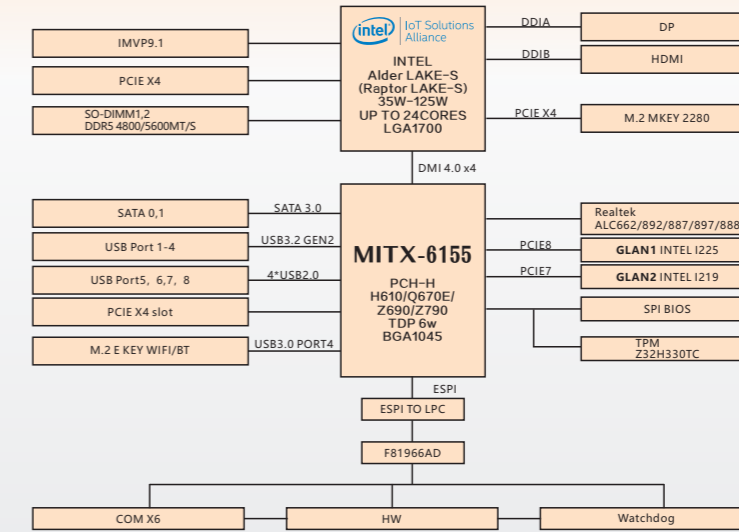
intel IoT Solutions Alliance

INTEL
Alder LAKE-S
(Raptor LAKE-S)
35W-125W
UP TO 24CORES
LGA1700

IMVP9.1

PCIE X4

SO-DIMM1,2
DDR5 4800/5600MT/S

DDIA

DP

DDIB

HDMI

PCIE X4

M.2 MKEY 2280

DMI 4.0 x4

MITX-6155

PCH-H
H610/Q670E/
Z690/Z790
TDP 6w
BGA1045

SATA 0,1

SATA 3.0

USB Port 1-4

USB3.2 GEN2

USB Port5, 6,7, 8

4*USB2.0

PCIE X4 slot

M.2 E KEY WIFI/BT

USB3.0 PORT4

Realtek
ALC662/892/887/897/888

PCIE8

GLAN1 INTEL I225

PCIE7

GLAN2 INTEL I219

SPI BIOS

TPM
Z32H330TC

ESPI

ESPI TO LPC

F81966AD

COM X6

HW

Watchdog